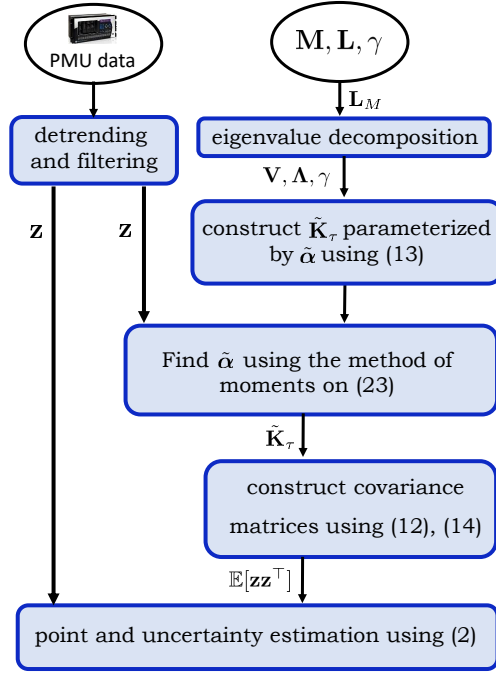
PMU data

$\mathbf{M}, \mathbf{L}, \gamma$

$\mathbf{L}_M$

detrending and filtering

eigenvalue decomposition

$\mathbf{V}, \mathbf{\Lambda}, \gamma$

$\mathbf{z}$

$\mathbf{z}$

construct $\tilde{\mathbf{K}}_\tau$ parameterized by $\tilde{\alpha}$ using (13)

Find $\tilde{\alpha}$ using the method of moments on (23)

$\tilde{\mathbf{K}}_\tau$

construct covariance matrices using (12), (14)

$\mathbb{E}[\mathbf{z}\mathbf{z}^\top]$

point and uncertainty estimation using (2)